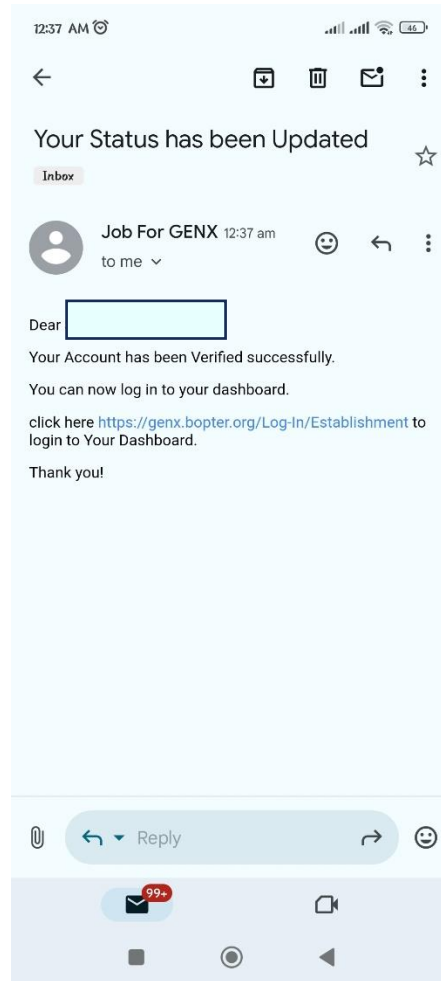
12:37 AM

46

Your Status has been Updated

Inbox

Job For GENX 12:37 am

to me

Dear

Your Account has been Verified successfully.

You can now log in to your dashboard.

click here https://genx.bopter.org/Log-In/Establishment to login to Your Dashboard.

Thank you!

Reply

99+